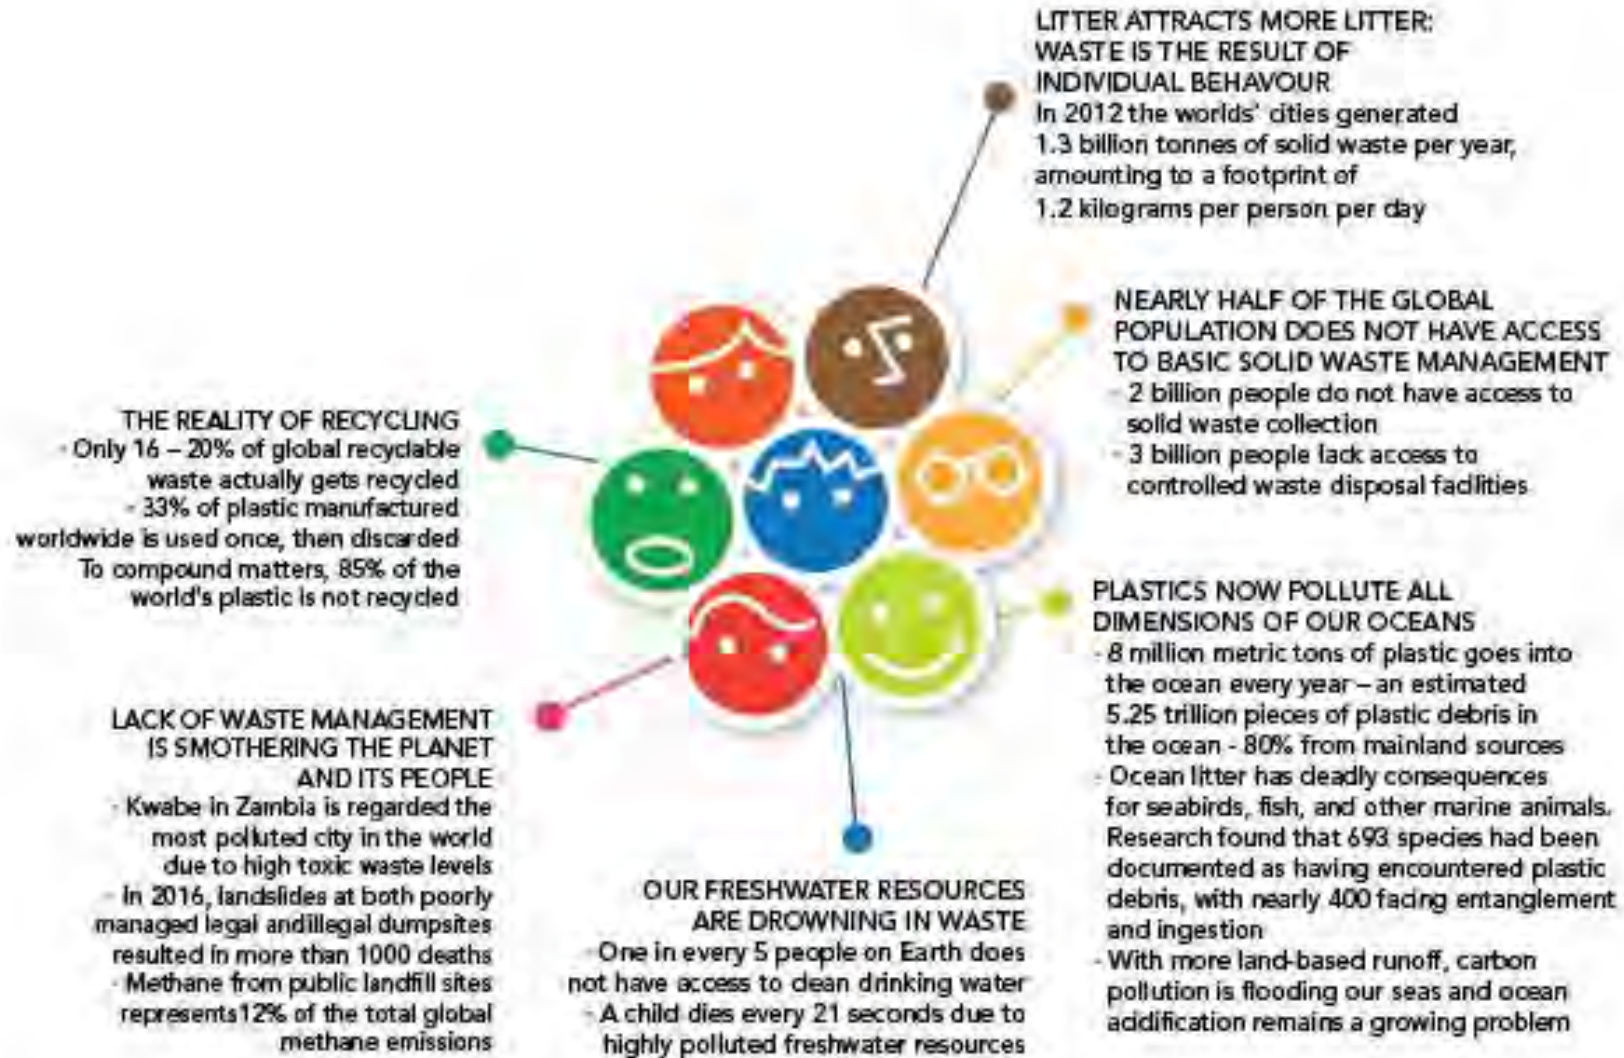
LITTER ATTRACTS MORE LITTER: WASTE IS THE RESULT OF INDIVIDUAL BEHAVOUR
In 2012 the worlds' cities generated 1.3 billion tonnes of solid waste per year, amounting to a footprint of 1.2 kilograms per person per day

NEARLY HALF OF THE GLOBAL POPULATION DOES NOT HAVE ACCESS TO BASIC SOLID WASTE MANAGEMENT
- 2 billion people do not have access to solid waste collection
- 3 billion people lack access to controlled waste disposal facilities

THE REALITY OF RECYCLING
- Only 16 – 20% of global recyclable waste actually gets recycled
- 33% of plastic manufactured worldwide is used once, then discarded
To compound matters, 85% of the world's plastic is not recycled

PLASTICS NOW POLLUTE ALL DIMENSIONS OF OUR OCEANS
- 8 million metric tons of plastic goes into the ocean every year – an estimated 5.25 trillion pieces of plastic debris in the ocean - 80% from mainland sources
- Ocean litter has deadly consequences for seabirds, fish, and other marine animals. Research found that 693 species had been documented as having encountered plastic debris, with nearly 400 facing entanglement and ingestion
- With more land-based runoff, carbon pollution is flooding our seas and ocean acidification remains a growing problem

LACK OF WASTE MANAGEMENT IS SMOTHERING THE PLANET AND ITS PEOPLE
- Kwabe in Zambia is regarded the most polluted city in the world due to high toxic waste levels
- In 2016, landslides at both poorly managed legal andillegal dumpsites resulted in more than 1000 deaths
- Methane from public landfill sites represents12% of the total global methane emissions

OUR FRESHWATER RESOURCES ARE DROWNING IN WASTE
- One in every 5 people on Earth does not have access to clean drinking water
- A child dies every 21 seconds due to highly polluted freshwater resources